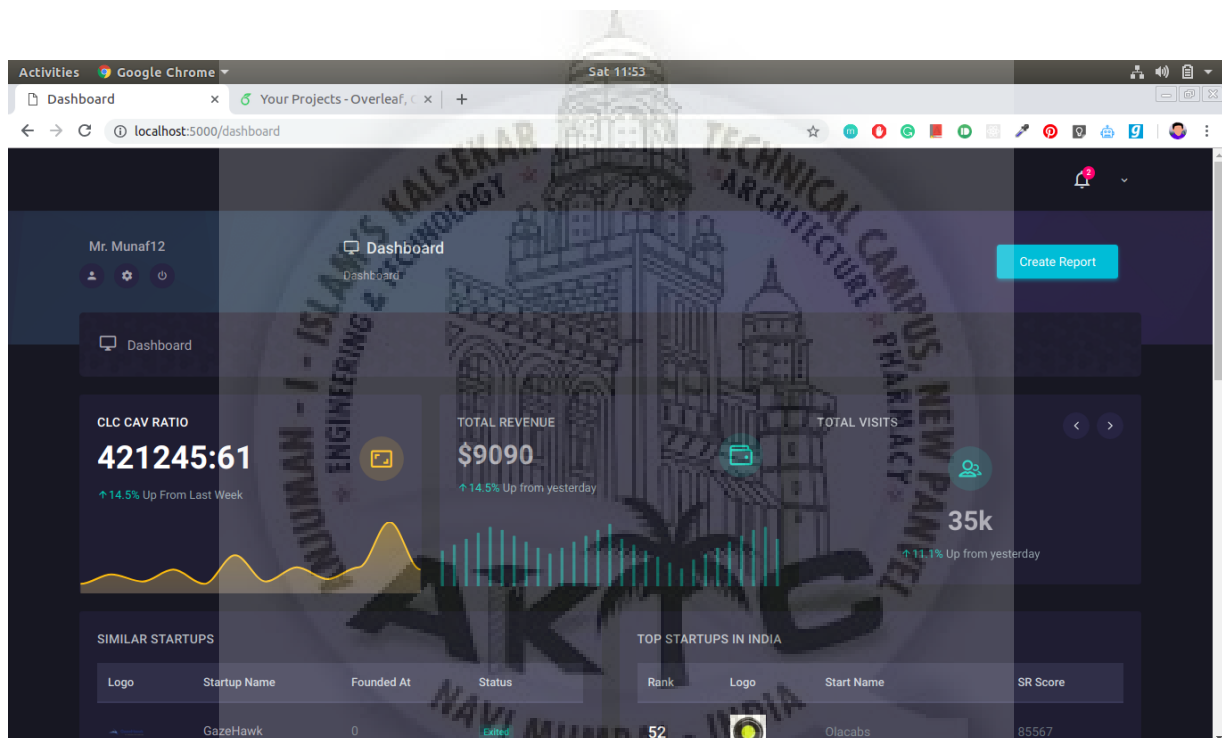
Activities Google Chrome Sat 11:53

Dashboard × Your Projects - Overleaf, × +

localhost:5000/dashboard

2

Mr. Munaf12

Dashboard
Dashboard

Create Report

Dashboard

CLC CAV RATIO
421245:61
↑14.5% Up From Last Week

TOTAL REVENUE
$9090
↑14.5% Up from yesterday

TOTAL VISITS
35k
↑11.1% Up from yesterday

SIMILAR STARTUPS

| Logo | Startup Name | Founded At | Status |
|---|---|---|---|
| | GazeHawk | 0 | Exited |

TOP STARTUPS IN INDIA

| Rank | Logo | Start Name | SR Score |
|---|---|---|---|
| 52 | | Olacabs | 85567 |

ANJUMAN - I - ISLAM'S KALSEKAR TECHNICAL CAMPUS, NEW PANVEL
ENGINEERING & TECHNOLOGY ARCHITECTURE PHARMACY
AKTC
NAVI MUMBAI - INDIA